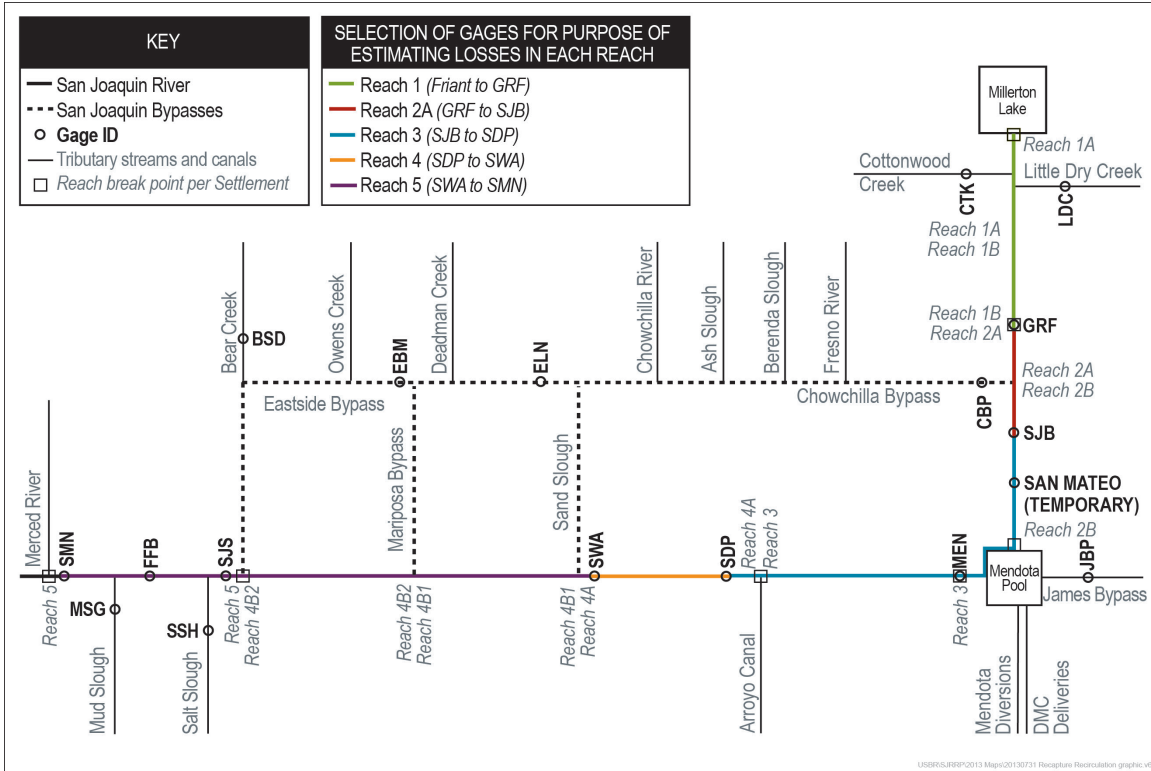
KEY

San Joaquin River
San Joaquin Bypasses
Gage ID
Tributary streams and canals
Reach break point per Settlement

SELECTION OF GAGES FOR PURPOSE OF ESTIMATING LOSSES IN EACH REACH

Reach 1 (Friant to GRF)
Reach 2A (GRF to SJB)
Reach 3 (SJB to SDP)
Reach 4 (SDP to SWA)
Reach 5 (SWA to SMN)

Millerton Lake
Reach 1A
Cottonwood Creek
CTK
Little Dry Creek
LDC
Reach 1A
Reach 1B
Reach 1B
Reach 2A
GRF
Reach 2A
Reach 2B
CBP
SJB
SAN MATEO (TEMPORARY)
Reach 2B
Mendota Pool
JBP
James Bypass
MEN
Reach 3
Mendota Diversions
DMC Deliveries

Bear Creek
BSD
Owens Creek
EBM
Deadman Creek
ELN
Chowchilla River
Ash Slough
Berenda Slough
Fresno River
Eastside Bypass
Chowchilla Bypass
Mariposa Bypass
Sand Slough
Merced River
SMN
FFB
SJS
SWA
SDP
Reach 4A
Reach 3
Reach 5
MSG
SSH
Reach 5
Reach 4B2
Reach 4B2
Reach 4B1
Reach 4B1
Reach 4A
Mud Slough
Salt Slough
Arroyo Canal

USBR\SJRRP\2013 Maps\20130731 Recapture Recirculation graphic.v6